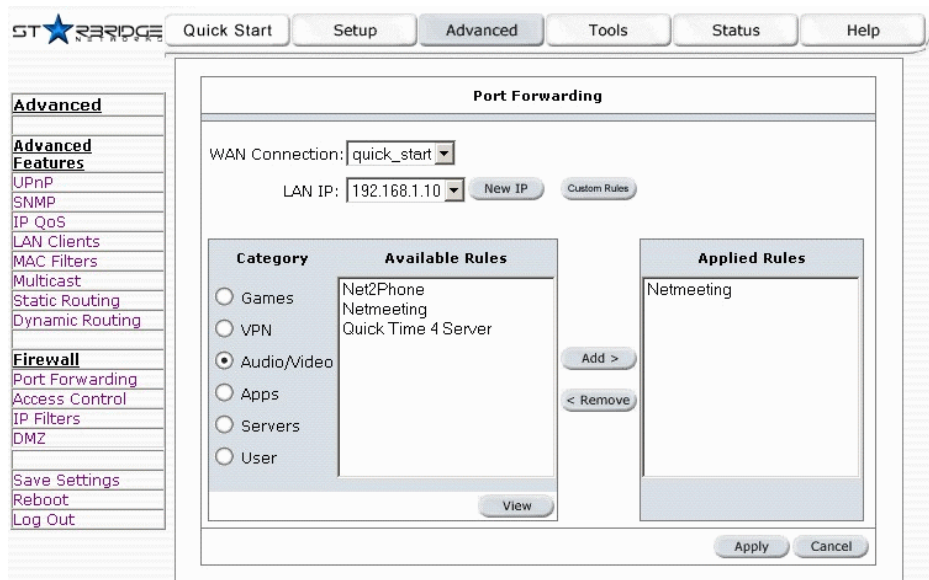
ST★RBRIDGE NETWORKS

Quick Start | Setup | Advanced | Tools | Status | Help

Advanced

Advanced Features
UPnP
SNMP
IP QoS
LAN Clients
MAC Filters
Multicast
Static Routing
Dynamic Routing

Firewall
Port Forwarding
Access Control
IP Filters
DMZ

Save Settings
Reboot
Log Out

Port Forwarding

WAN Connection: quick_start

LAN IP: 192.168.1.10 New IP Custom Rules

Category
Games
VPN
Audio/Video
Apps
Servers
User

Available Rules
Net2Phone
Netmeeting
Quick Time 4 Server

View

Add >
< Remove

Applied Rules
Netmeeting

Apply Cancel